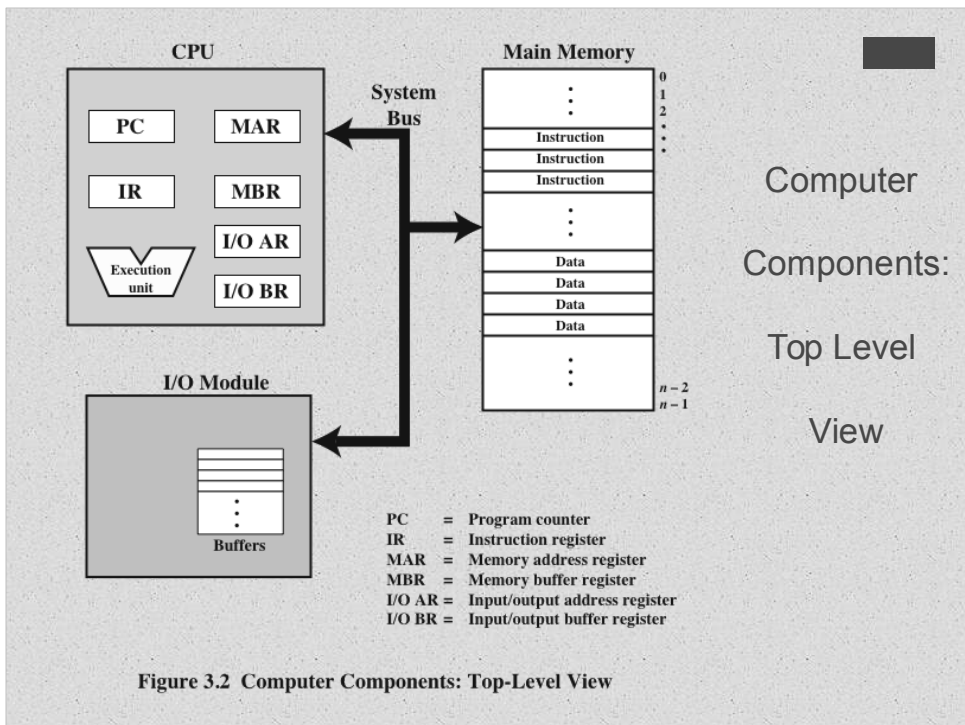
CPU

PC
MAR
IR
MBR
I/O AR
Execution unit
I/O BR

System Bus

Main Memory

0
1
2
Instruction
Instruction
Instruction
Data
Data
Data
Data
$n-2$
$n-1$

I/O Module

Buffers

Computer Components: Top Level View

| | | |
|---|---|---|
| PC | = | Program counter |
| IR | = | Instruction register |
| MAR | = | Memory address register |
| MBR | = | Memory buffer register |
| I/O AR | = | Input/output address register |
| I/O BR | = | Input/output buffer register |

Figure 3.2 Computer Components: Top-Level View